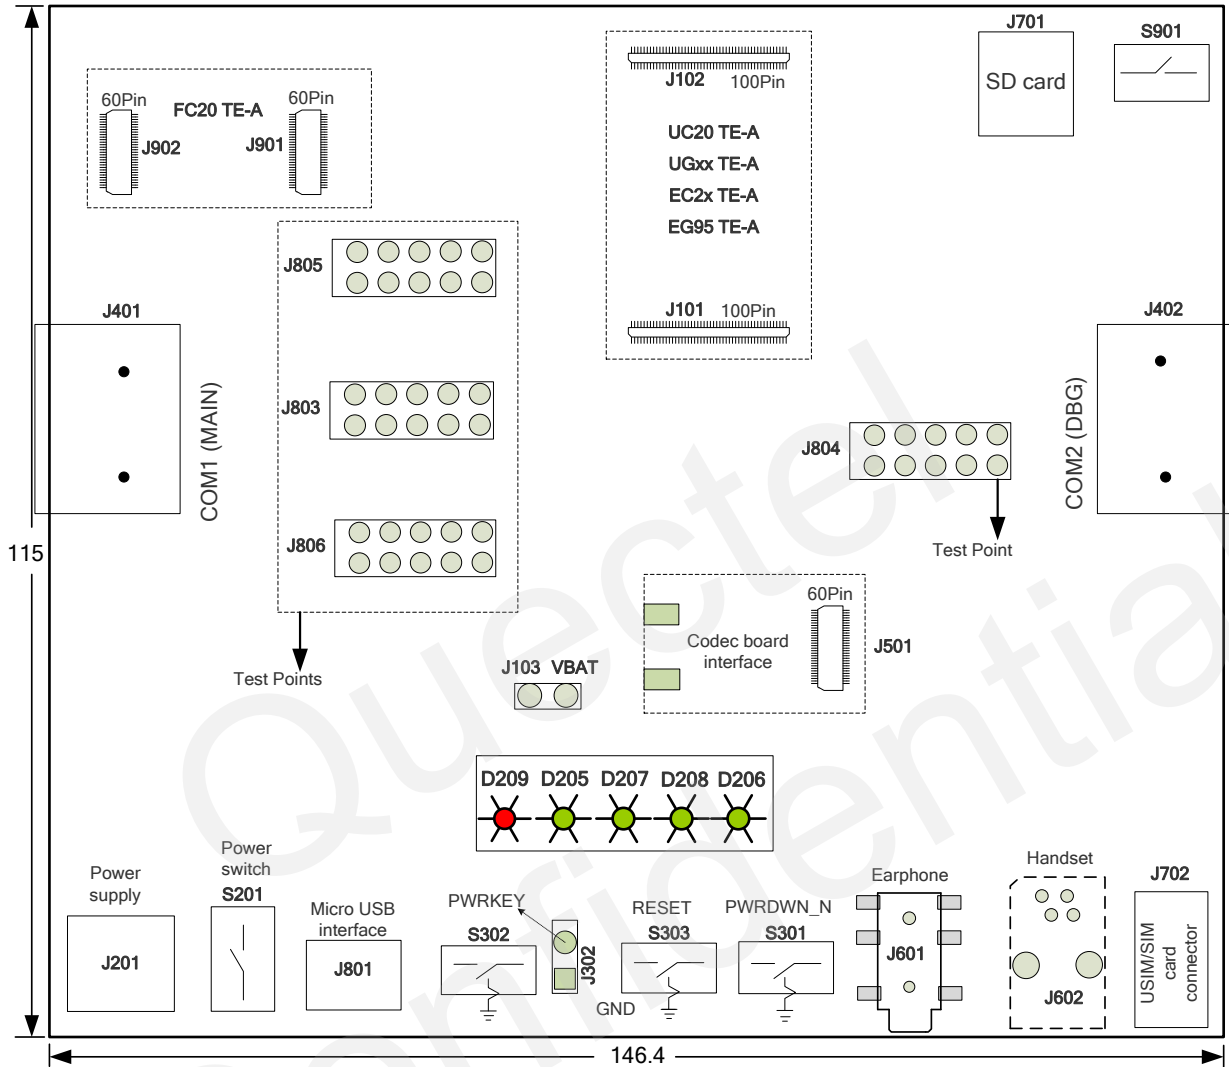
J701
SD card

S901

J102 100Pin

UC20 TE-A
UGxx TE-A
EC2x TE-A
EG95 TE-A

J101 100Pin

60Pin
FC20 TE-A
60Pin
J902
J901

J805

J803

J806

J401

COM1 (MAIN)

J402

COM2 (DBG)

J804

Test Point

115

Test Points

60Pin
Codec board interface
J501

J103 VBAT

D209 D205 D207 D208 D206

Power supply
J201

Power switch
S201

Micro USB interface
J801

PWRKEY
S302
J302
GND

RESET
S303

PWRDWN_N
S301

Earphone
J601

Handset
J602

J702
USIM/SIM card connector

146.4

Quectel Confidential